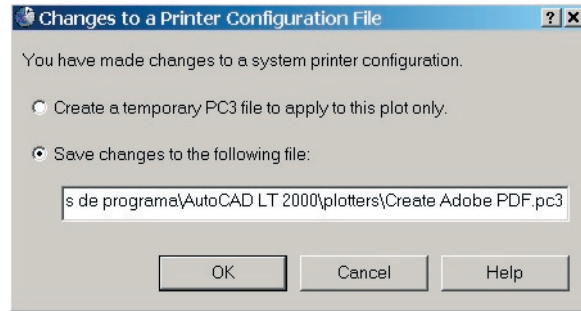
Changes to a Printer Configuration File

?

X

You have made changes to a system printer configuration.

Create a temporary PC3 file to apply to this plot only.

Save changes to the following file:

s de programa\AutoCAD LT 2000\plotters\Create Adobe PDF.pc3

OK

Cancel

Help